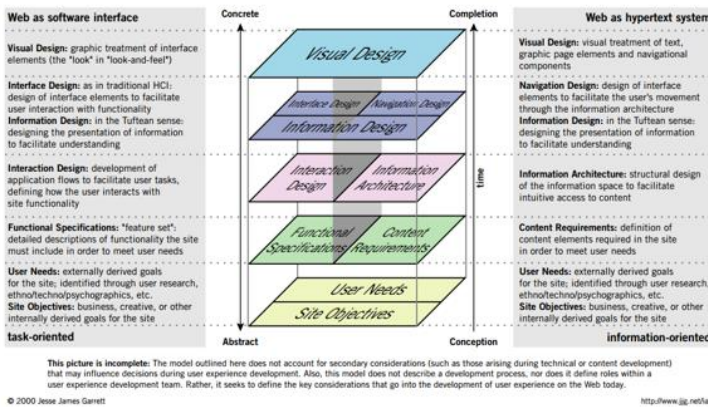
Web as software interface

Visual Design: graphic treatment of interface elements (the "look" in "look-and-feel")

Interface Design: as in traditional HCI: design of interface elements to facilitate user interaction with functionality
Information Design: in the Tuftean sense: designing the presentation of information to facilitate understanding

Interaction Design: development of application flows to facilitate user tasks, defining how the user interacts with site functionality

Functional Specifications: "feature set": detailed descriptions of functionality the site must include in order to meet user needs

User Needs: externally derived goals for the site; identified through user research, ethno/techno/psychographics, etc.
Site Objectives: business, creative, or other internally derived goals for the site

task-oriented

Concrete

Completion

Visual Design

Interface Design

Navigation Design

Information Design

Interaction Design

Information Architecture

Functional Specifications

Content Requirements

User Needs

Site Objectives

time

Abstract

Conception

Web as hypertext system

Visual Design: visual treatment of text, graphic page elements and navigational components

Navigation Design: design of interface elements to facilitate the user's movement through the information architecture
Information Design: in the Tuftean sense: designing the presentation of information to facilitate understanding

Information Architecture: structural design of the information space to facilitate intuitive access to content

Content Requirements: definition of content elements required in the site in order to meet user needs

User Needs: externally derived goals for the site; identified through user research, ethno/techno/psychographics, etc.
Site Objectives: business, creative, or other internally derived goals for the site

information-oriented

This picture is incomplete: The model outlined here does not account for secondary considerations (such as those arising during technical or content development) that may influence decisions during user experience development. Also, this model does not describe a development process, nor does it define roles within a user experience development team. Rather, it seeks to define the key considerations that go into the development of user experience on the Web today.

© 2000 Jesse James Garrett

http://www.jjg.net/ia